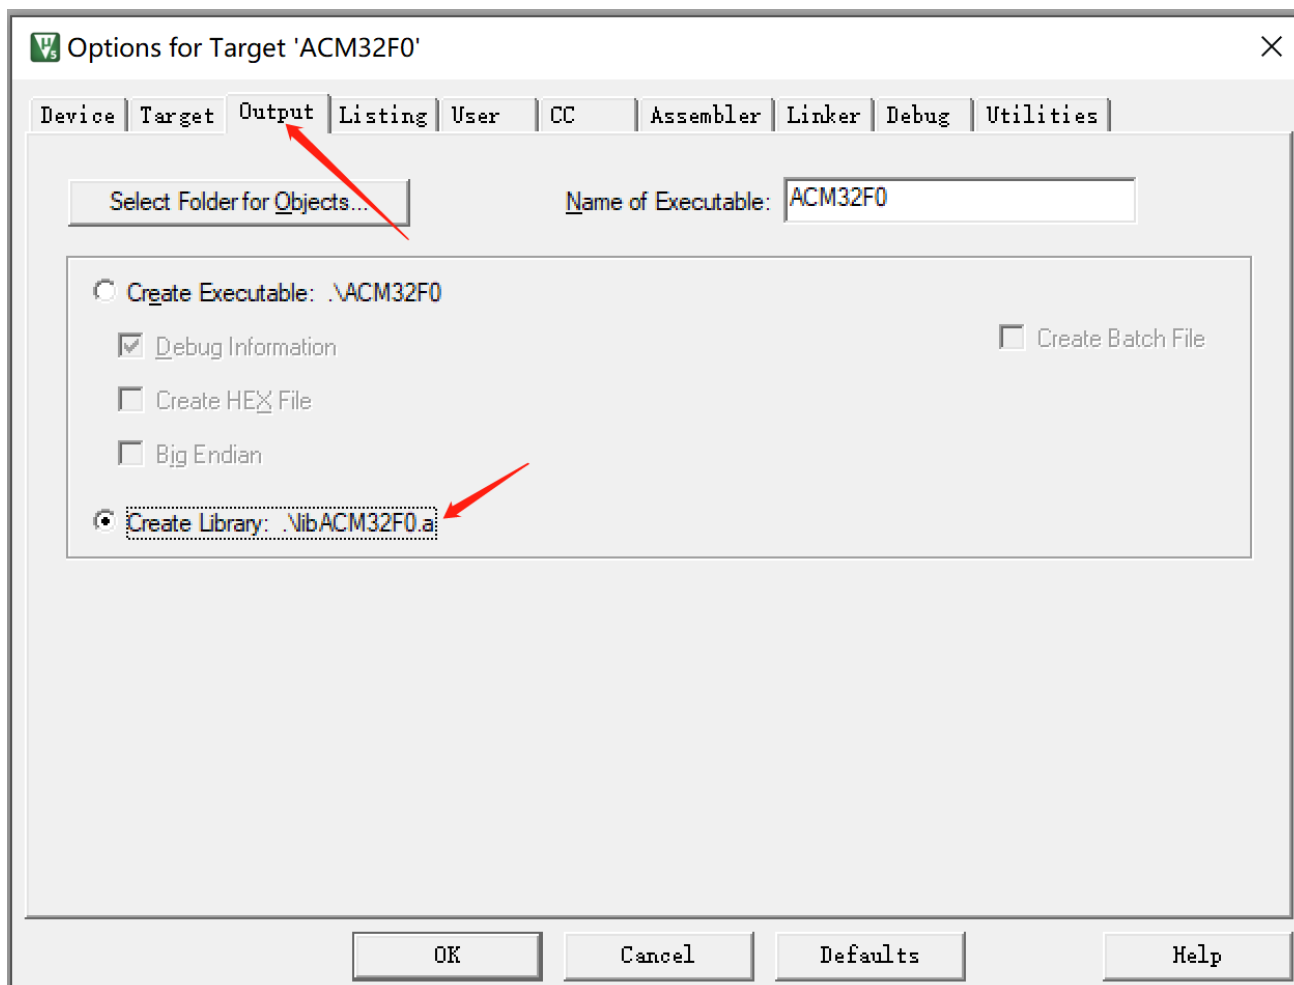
Options for Target 'ACM32F0'

Device | Target | Output | Listing | User | CC | Assembler | Linker | Debug | Utilities

Select Folder for Objects...

Name of Executable: ACM32F0

Create Executable: .\ACM32F0

Debug Information

Create HEX File

Big Endian

Create Batch File

Create Library: .\libACM32F0.a

OK

Cancel

Defaults

Help